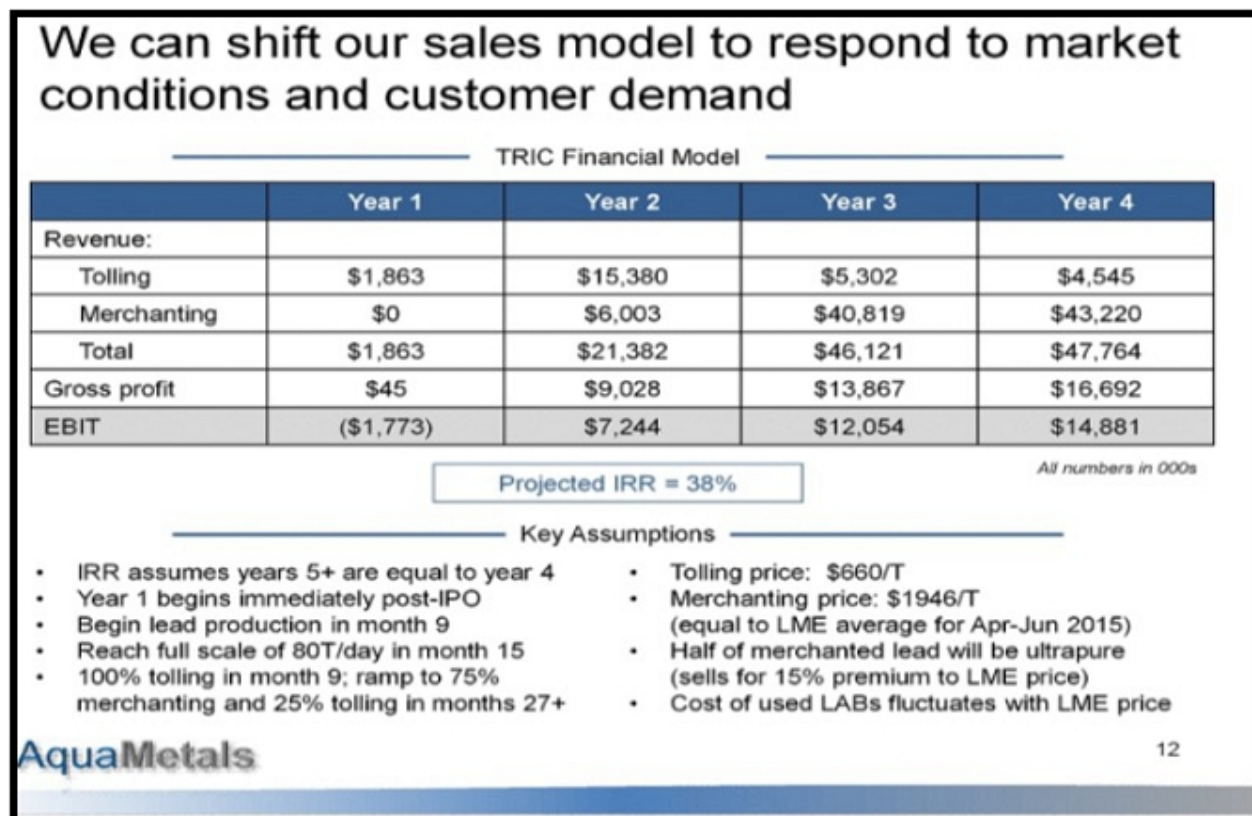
We can shift our sales model to respond to market conditions and customer demand

TRIC Financial Model

| | Year 1 | Year 2 | Year 3 | Year 4 |
|---|---|---|---|---|
| Revenue: | | | | |
| Tolling | \$1,863 | \$15,380 | \$5,302 | \$4,545 |
| Merchanting | \$0 | \$6,003 | \$40,819 | \$43,220 |
| Total | \$1,863 | \$21,382 | \$46,121 | \$47,764 |
| Gross profit | \$45 | \$9,028 | \$13,867 | \$16,692 |
| EBIT | (\$1,773) | \$7,244 | \$12,054 | \$14,881 |

All numbers in 000s

Projected IRR = 38%

Key Assumptions

• IRR assumes years 5+ are equal to year 4
• Year 1 begins immediately post-IPO
• Begin lead production in month 9
• Reach full scale of 80T/day in month 15
• 100% tolling in month 9; ramp to 75% merchanting and 25% tolling in months 27+

• Tolling price: \$660/T
• Merchanting price: \$1946/T (equal to LME average for Apr-Jun 2015)
• Half of merchanted lead will be ultrapure (sells for 15% premium to LME price)
• Cost of used LABs fluctuates with LME price

AquaMetals

12